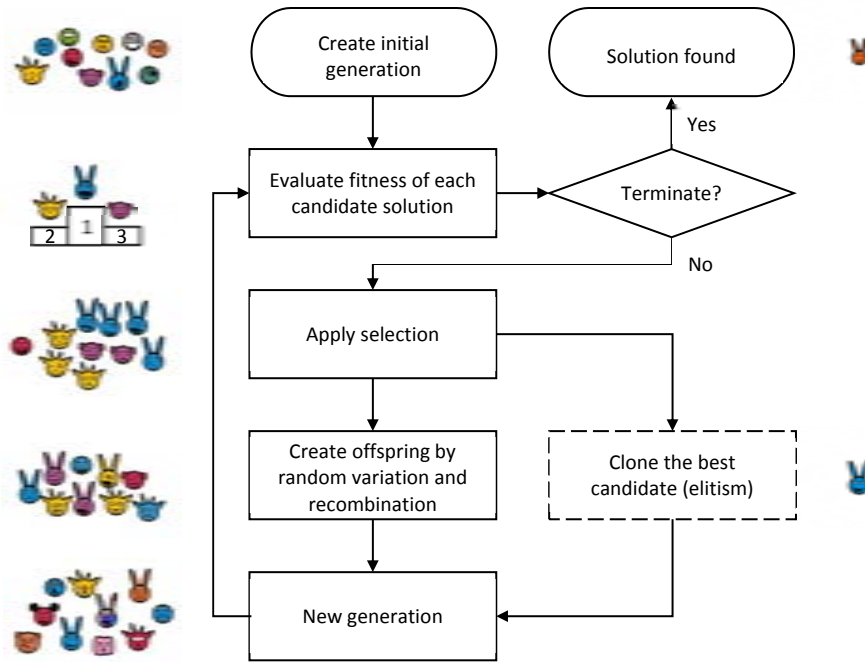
Create initial generation

Solution found

Yes

Evaluate fitness of each candidate solution

Terminate?

No

2 1 3

Apply selection

Create offspring by random variation and recombination

Clone the best candidate (elitism)

New generation